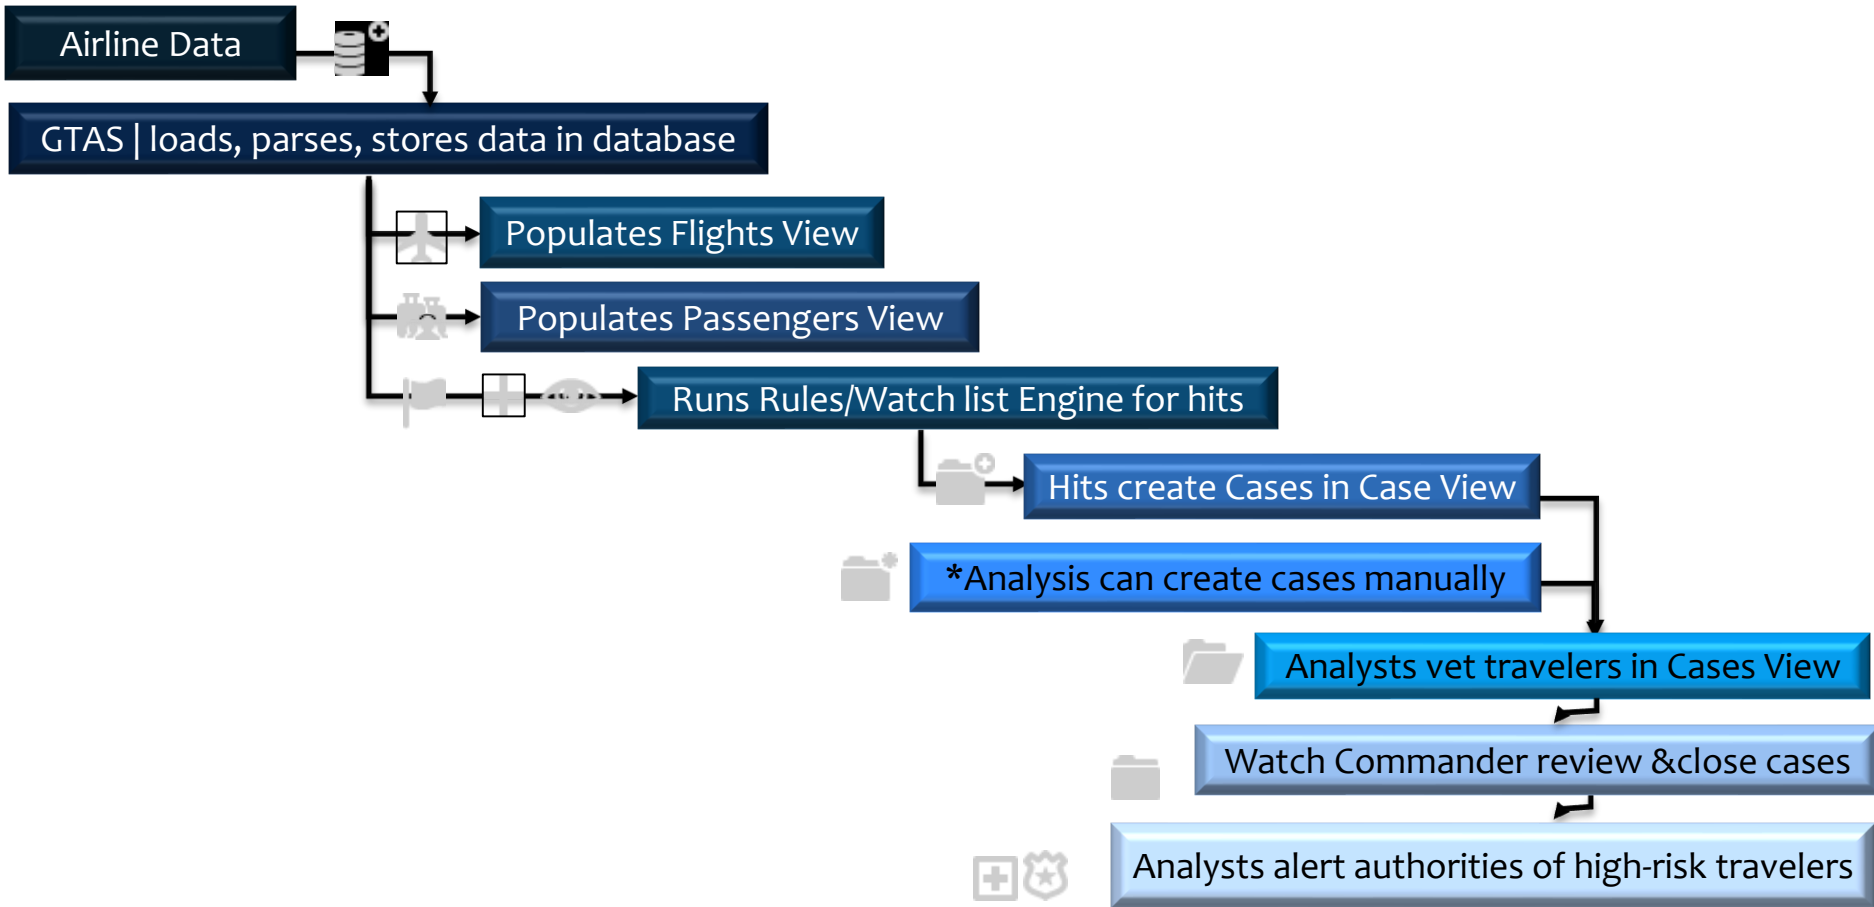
Airline Data

GTAS | loads, parses, stores data in database

Populates Flights View

Populates Passengers View

Runs Rules/Watch list Engine for hits

Hits create Cases in Case View

*Analysis can create cases manually

Analysts vet travelers in Cases View

Watch Commander review &close cases

Analysts alert authorities of high-risk travelers